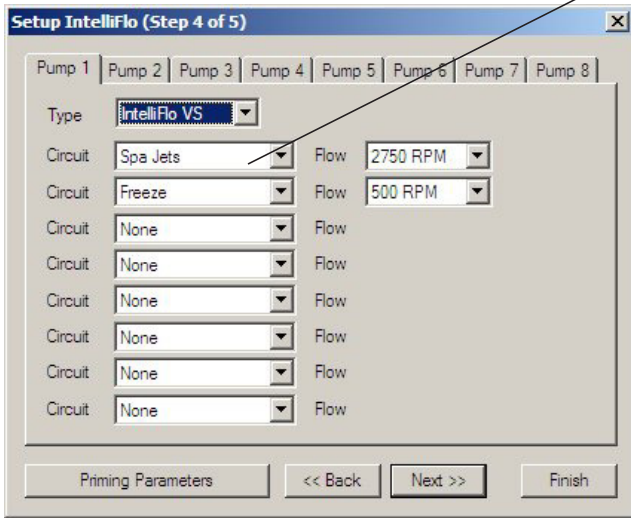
Setup IntelliFlo (Step 4 of 5)

Pump 1 | Pump 2 | Pump 3 | Pump 4 | Pump 5 | Pump 6 | Pump 7 | Pump 8

Type IntelliFlo VS

Circuit Spa Jets Flow 2750 RPM
Circuit Freeze Flow 500 RPM
Circuit None Flow
Circuit None Flow
Circuit None Flow
Circuit None Flow
Circuit None Flow
Circuit None Flow

Priming Parameters | << Back | Next >> | Finish